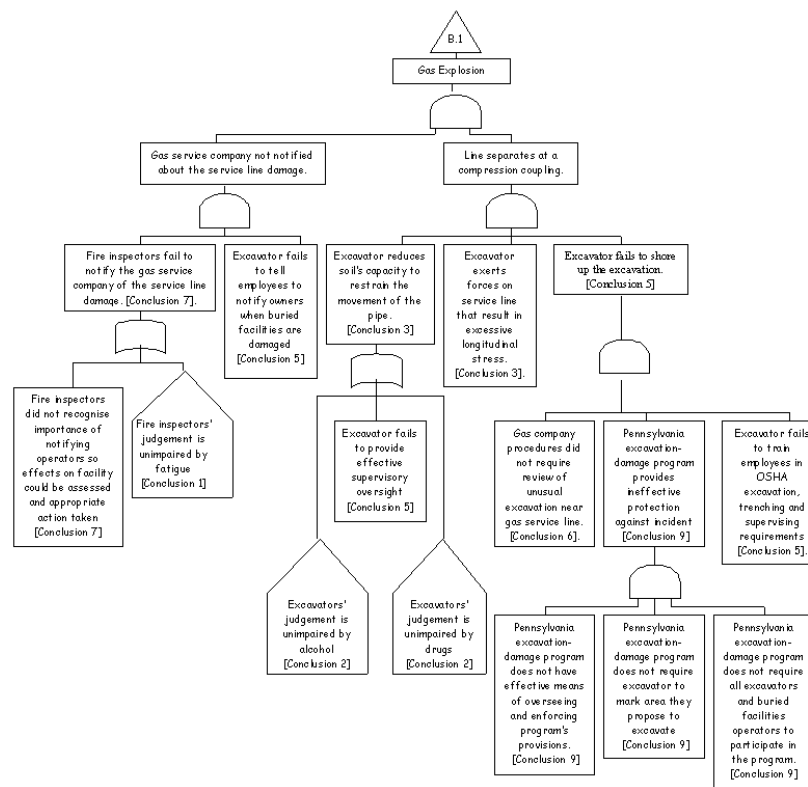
B.1

Gas Explosion

Gas service company not notified about the service line damage.

Line separates at a compression coupling.

Fire inspectors fail to notify the gas service company of the service line damage. [Conclusion 7].

Excavator fails to tell employees to notify owners when buried facilities are damaged [Conclusion 5]

Excavator reduces soil's capacity to restrain the movement of the pipe. [Conclusion 3]

Excavator exerts forces on service line that result in excessive longitudinal stress. [Conclusion 3].

Excavator fails to shore up the excavation. [Conclusion 5]

Fire inspectors did not recognise importance of notifying operators so effects on facility could be assessed and appropriate action taken [Conclusion 7]

Fire inspectors' judgement is unimpaired by fatigue [Conclusion 1]

Excavator fails to provide effective supervisory oversight [Conclusion 5]

Gas company procedures did not require review of unusual excavation near gas service line. [Conclusion 6].

Pennsylvania excavation-damage program provides ineffective protection against incident [Conclusion 9]

Excavator fails to train employees in OSHA excavation, trenching and supervising requirements [Conclusion 5].

Excavators' judgement is unimpaired by alcohol [Conclusion 2]

Excavators' judgement is unimpaired by drugs [Conclusion 2]

Pennsylvania excavation-damage program does not have effective means of overseeing and enforcing program's provisions. [Conclusion 9]

Pennsylvania excavation-damage program does not require excavator to mark area they propose to excavate [Conclusion 9]

Pennsylvania excavation-damage program does not require all excavators and buried facilities operators to participate in the program. [Conclusion 9]